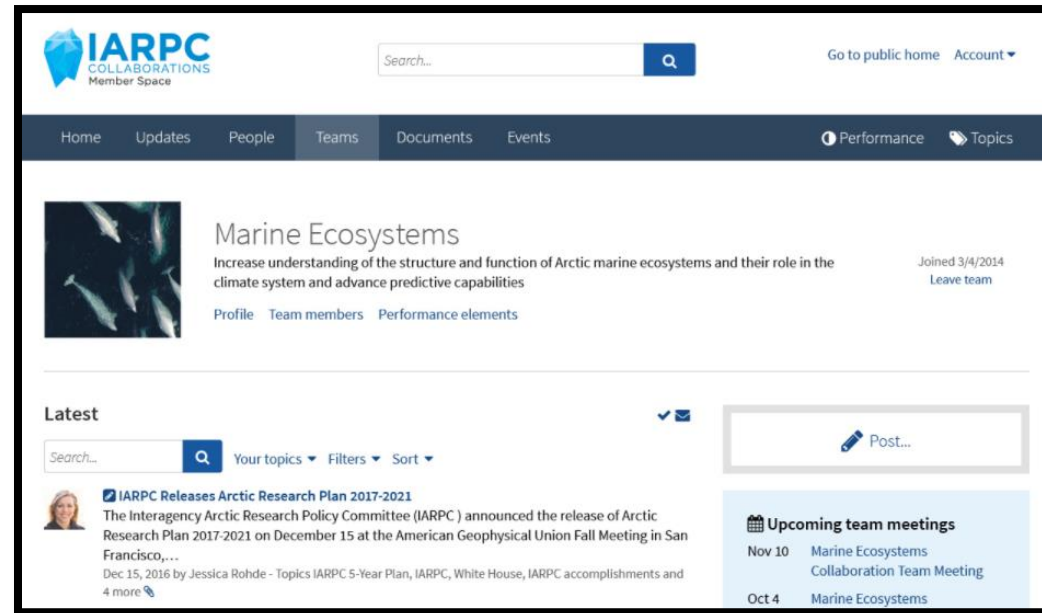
IARPC COLLABORATIONS Member Space

Search...

Go to public home Account

Home Updates People Teams Documents Events Performance Topics

Marine Ecosystems

Increase understanding of the structure and function of Arctic marine ecosystems and their role in the climate system and advance predictive capabilities

Profile Team members Performance elements

Joined 3/4/2014
Leave team

Latest

Search...

Your topics Filters Sort

Post...

IARPC Releases Arctic Research Plan 2017-2021

The Interagency Arctic Research Policy Committee (IARPC ) announced the release of Arctic Research Plan 2017-2021 on December 15 at the American Geophysical Union Fall Meeting in San Francisco,...

Dec 15, 2016 by Jessica Rohde - Topics IARPC 5-Year Plan, IARPC, White House, IARPC accomplishments and 4 more

Upcoming team meetings

Nov 10 Marine Ecosystems Collaboration Team Meeting

Oct 4 Marine Ecosystems